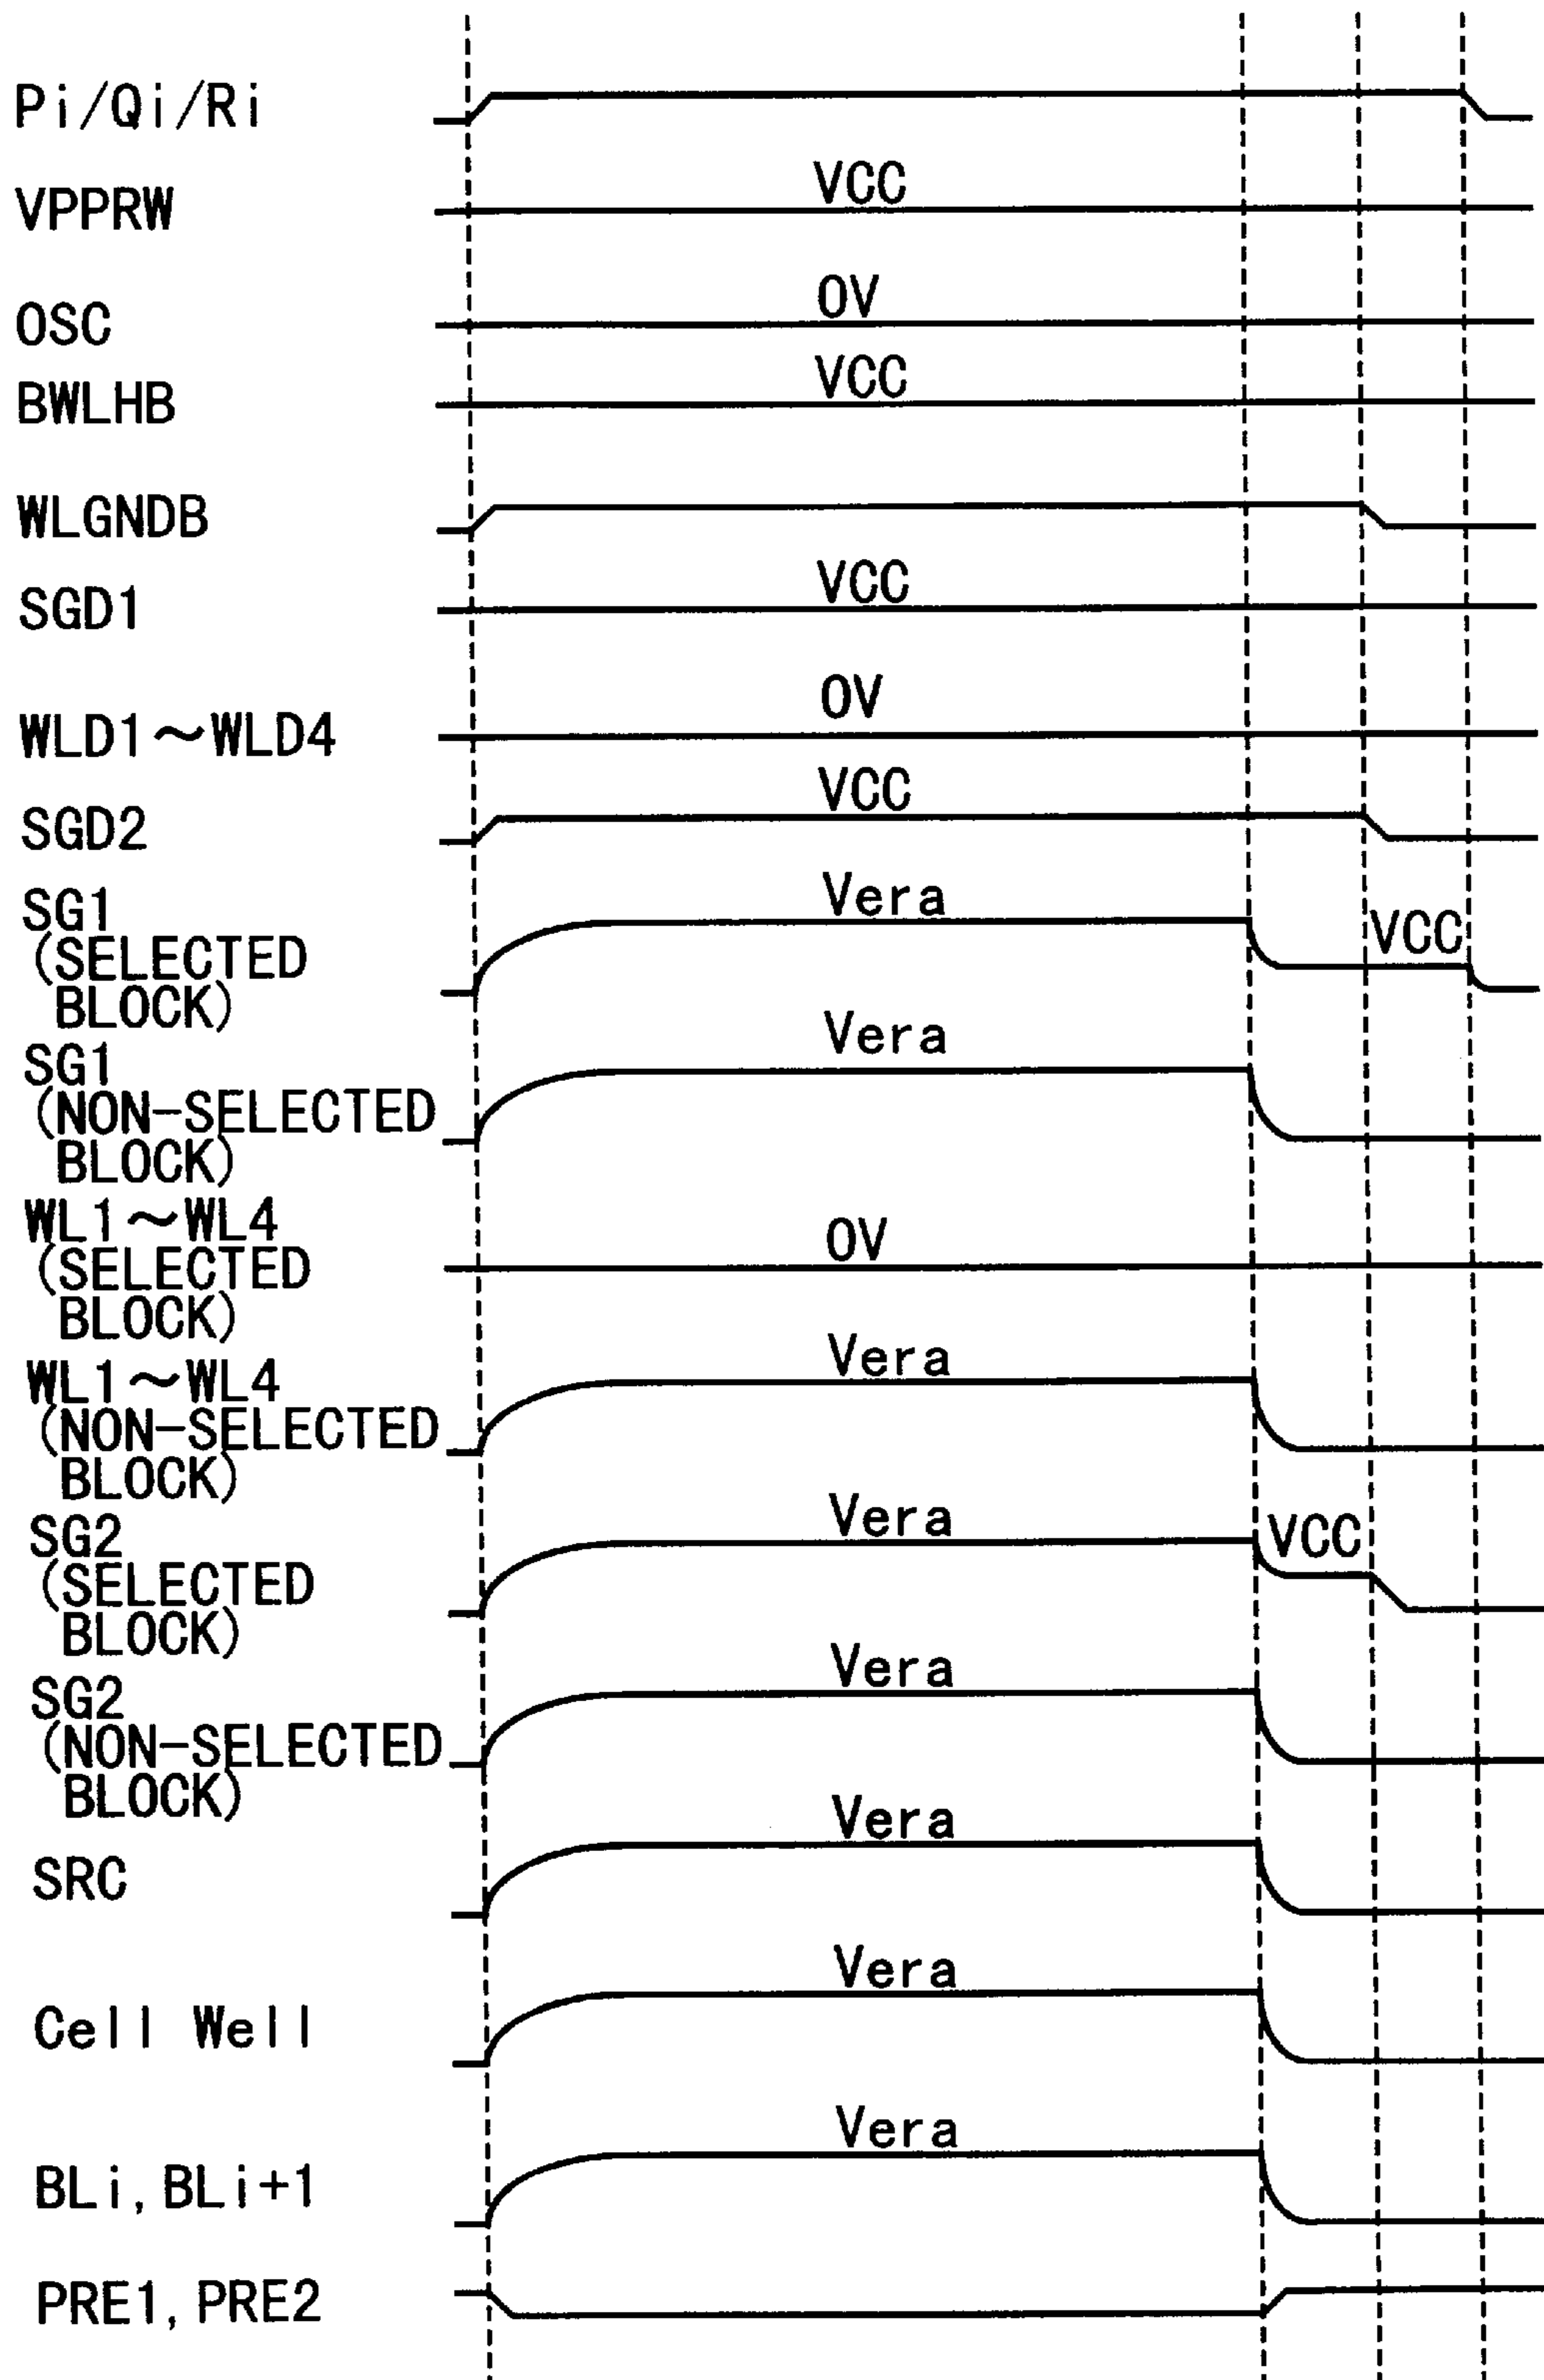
Pi/Qi/Ri

VPPRW
VCC

OSC
0V

BWLHB
VCC

WLGNDB

SGD1
VCC

WLD1～WLD4
0V

SGD2
VCC

SG1 (SELECTED BLOCK)
Vera
VCC

SG1 (NON-SELECTED BLOCK)
Vera

WL1～WL4 (SELECTED BLOCK)
0V

WL1～WL4 (NON-SELECTED BLOCK)
Vera

SG2 (SELECTED BLOCK)
Vera
VCC

SG2 (NON-SELECTED BLOCK)
Vera

SRC
Vera

Cell Well
Vera

BLi, BLi+1
Vera

PRE1, PRE2